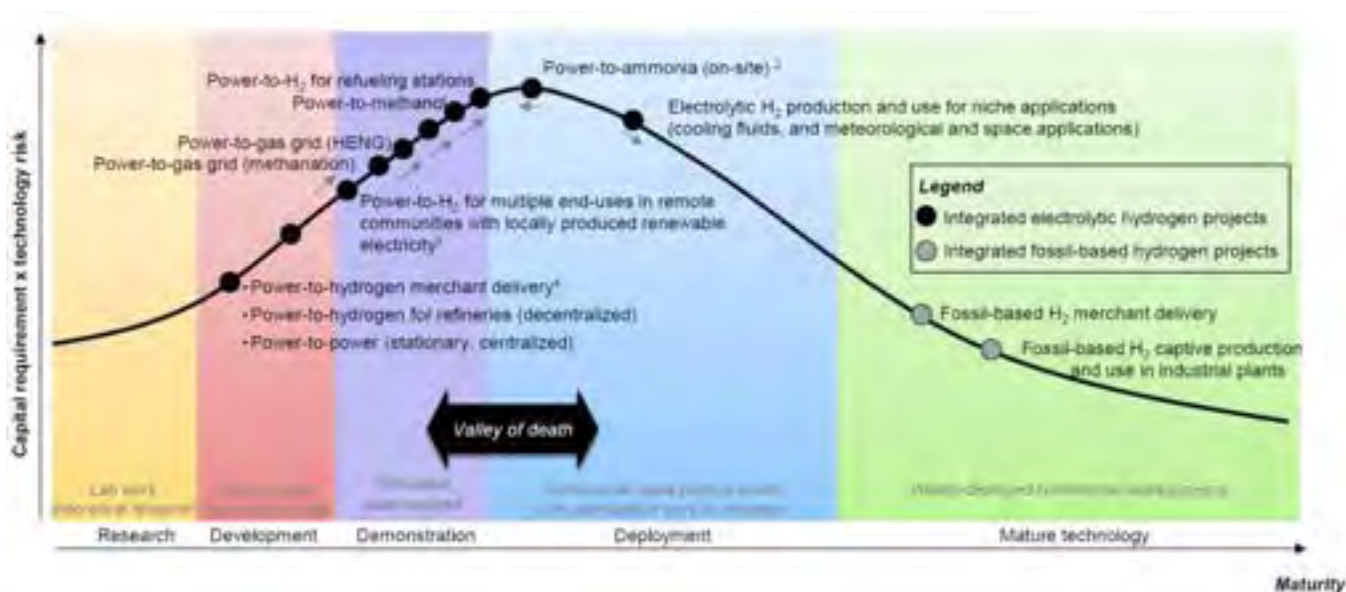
Capital requirement x technology risk

Power-to-H$_2$ for refueling stations
Power-to-methanol
Power-to-ammonia (on-site)$^3$
Electrolytic H$_2$ production and use for niche applications (cooling fluids, and meteorological and space applications)
Power-to-gas grid (HENG)
Power-to-gas grid (methanation)
Power-to-H$_2$ for multiple end-uses in remote communities with locally produced renewable electricity$^2$

Legend
Integrated electrolytic hydrogen projects
Integrated fossil-based hydrogen projects

• Power-to-hydrogen merchant delivery$^1$
• Power-to-hydrogen for refineries (decentralized)
• Power-to-power (stationary, centralized)

Fossil-based H$_2$ merchant delivery
Fossil-based H$_2$ captive production and use in industrial plants

Valley of death

Lab work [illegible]
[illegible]
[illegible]
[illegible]
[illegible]

Research
Development
Demonstration
Deployment
Mature technology

Maturity